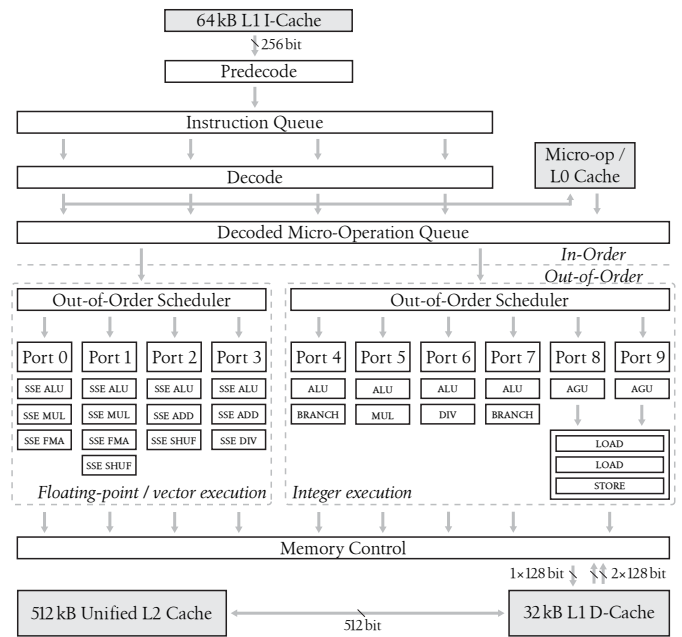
64 kB L1 I-Cache

256 bit

Predecode

Instruction Queue

Decode

Micro-op / L0 Cache

Decoded Micro-Operation Queue

In-Order

Out-of-Order

Out-of-Order Scheduler

Port 0
SSE ALU
SSE MUL
SSE FMA

Port 1
SSE ALU
SSE MUL
SSE FMA
SSE SHUF

Port 2
SSE ALU
SSE ADD
SSE SHUF

Port 3
SSE ALU
SSE ADD
SSE DIV

Floating-point / vector execution

Out-of-Order Scheduler

Port 4
ALU
BRANCH

Port 5
ALU
MUL

Port 6
ALU
DIV

Port 7
ALU
BRANCH

Port 8
AGU

Port 9
AGU

LOAD
LOAD
STORE

Integer execution

Memory Control

1×128 bit

2×128 bit

512 kB Unified L2 Cache

512 bit

32 kB L1 D-Cache